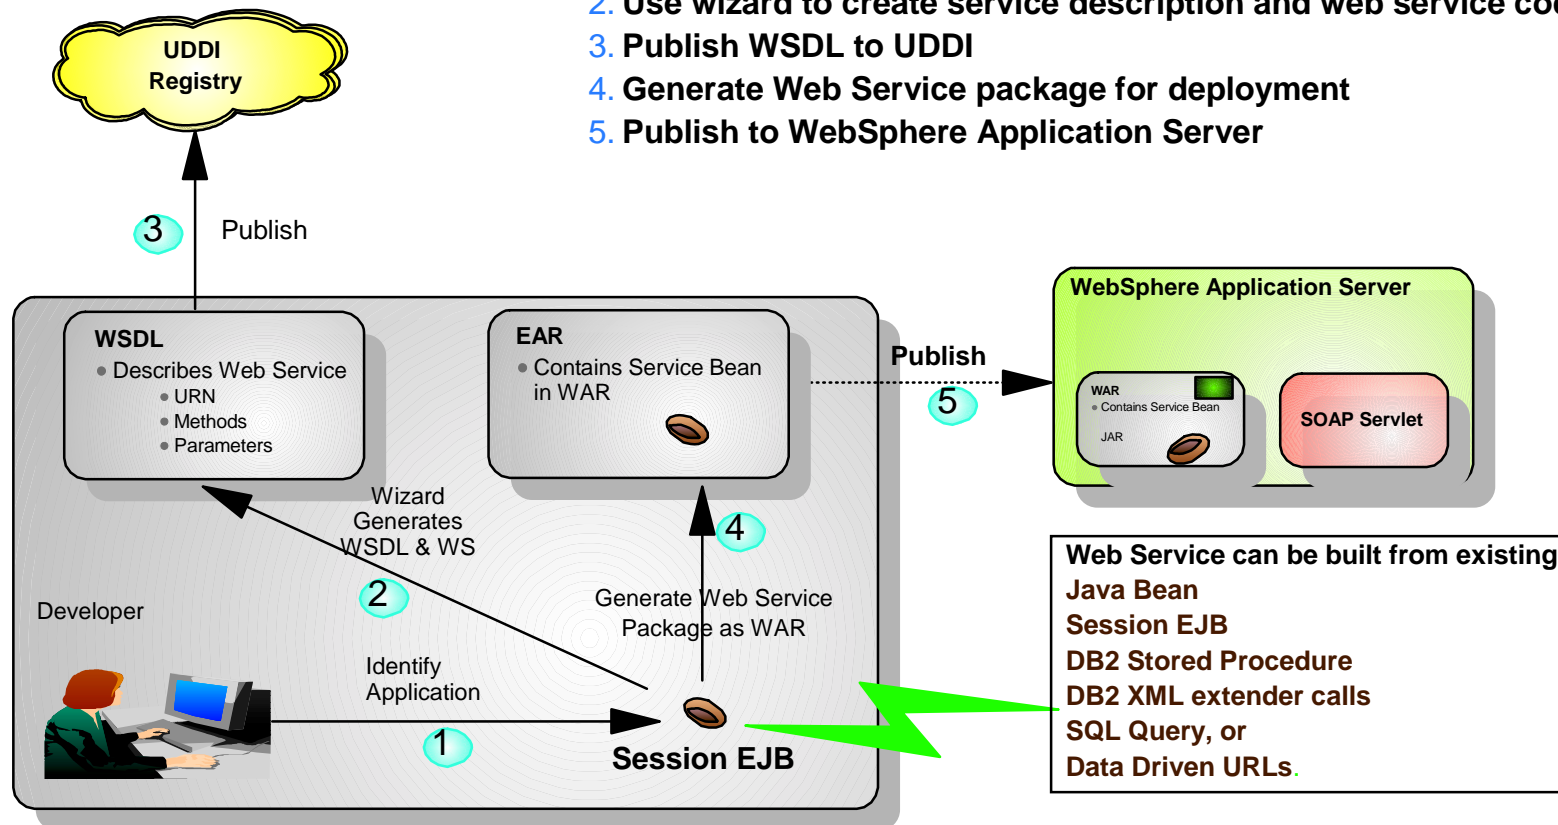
2. Use wizard to create service description and web service co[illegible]
3. Publish WSDL to UDDI
4. Generate Web Service package for deployment
5. Publish to WebSphere Application Server

UDDI Registry

3 Publish

WSDL
• Describes Web Service
• URN
• Methods
• Parameters

EAR
• Contains Service Bean in WAR

Publish
5

WebSphere Application Server
WAR
• Contains Service Bean
JAR
SOAP Servlet

Wizard Generates WSDL & WS
2

4
Generate Web Service Package as WAR

Developer

Identify Application
1

Session EJB

Web Service can be built from existing
Java Bean
Session EJB
DB2 Stored Procedure
DB2 XML extender calls
SQL Query, or
Data Driven URLs.